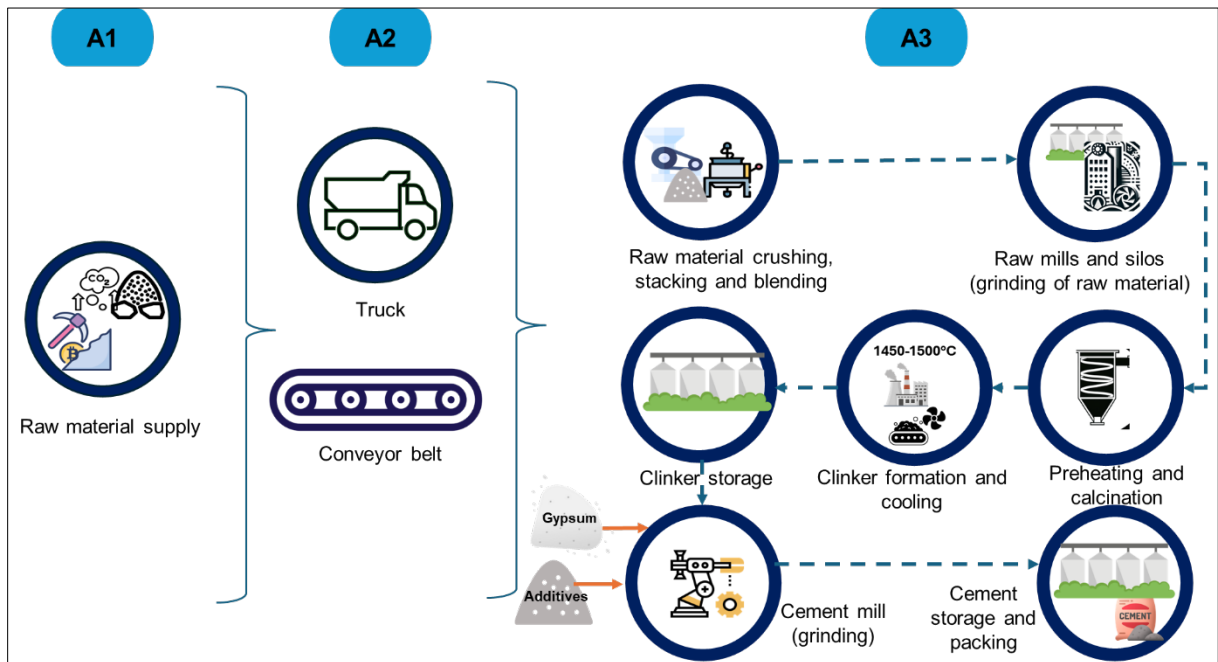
A1

A2

A3

$CO_2$

Raw material supply

Truck

Conveyor belt

Raw material crushing, stacking and blending

Raw mills and silos (grinding of raw material)

Clinker storage

1450-1500°C

Clinker formation and cooling

Preheating and calcination

Gypsum

Additives

Cement mill (grinding)

Cement storage and packing

CEMENT